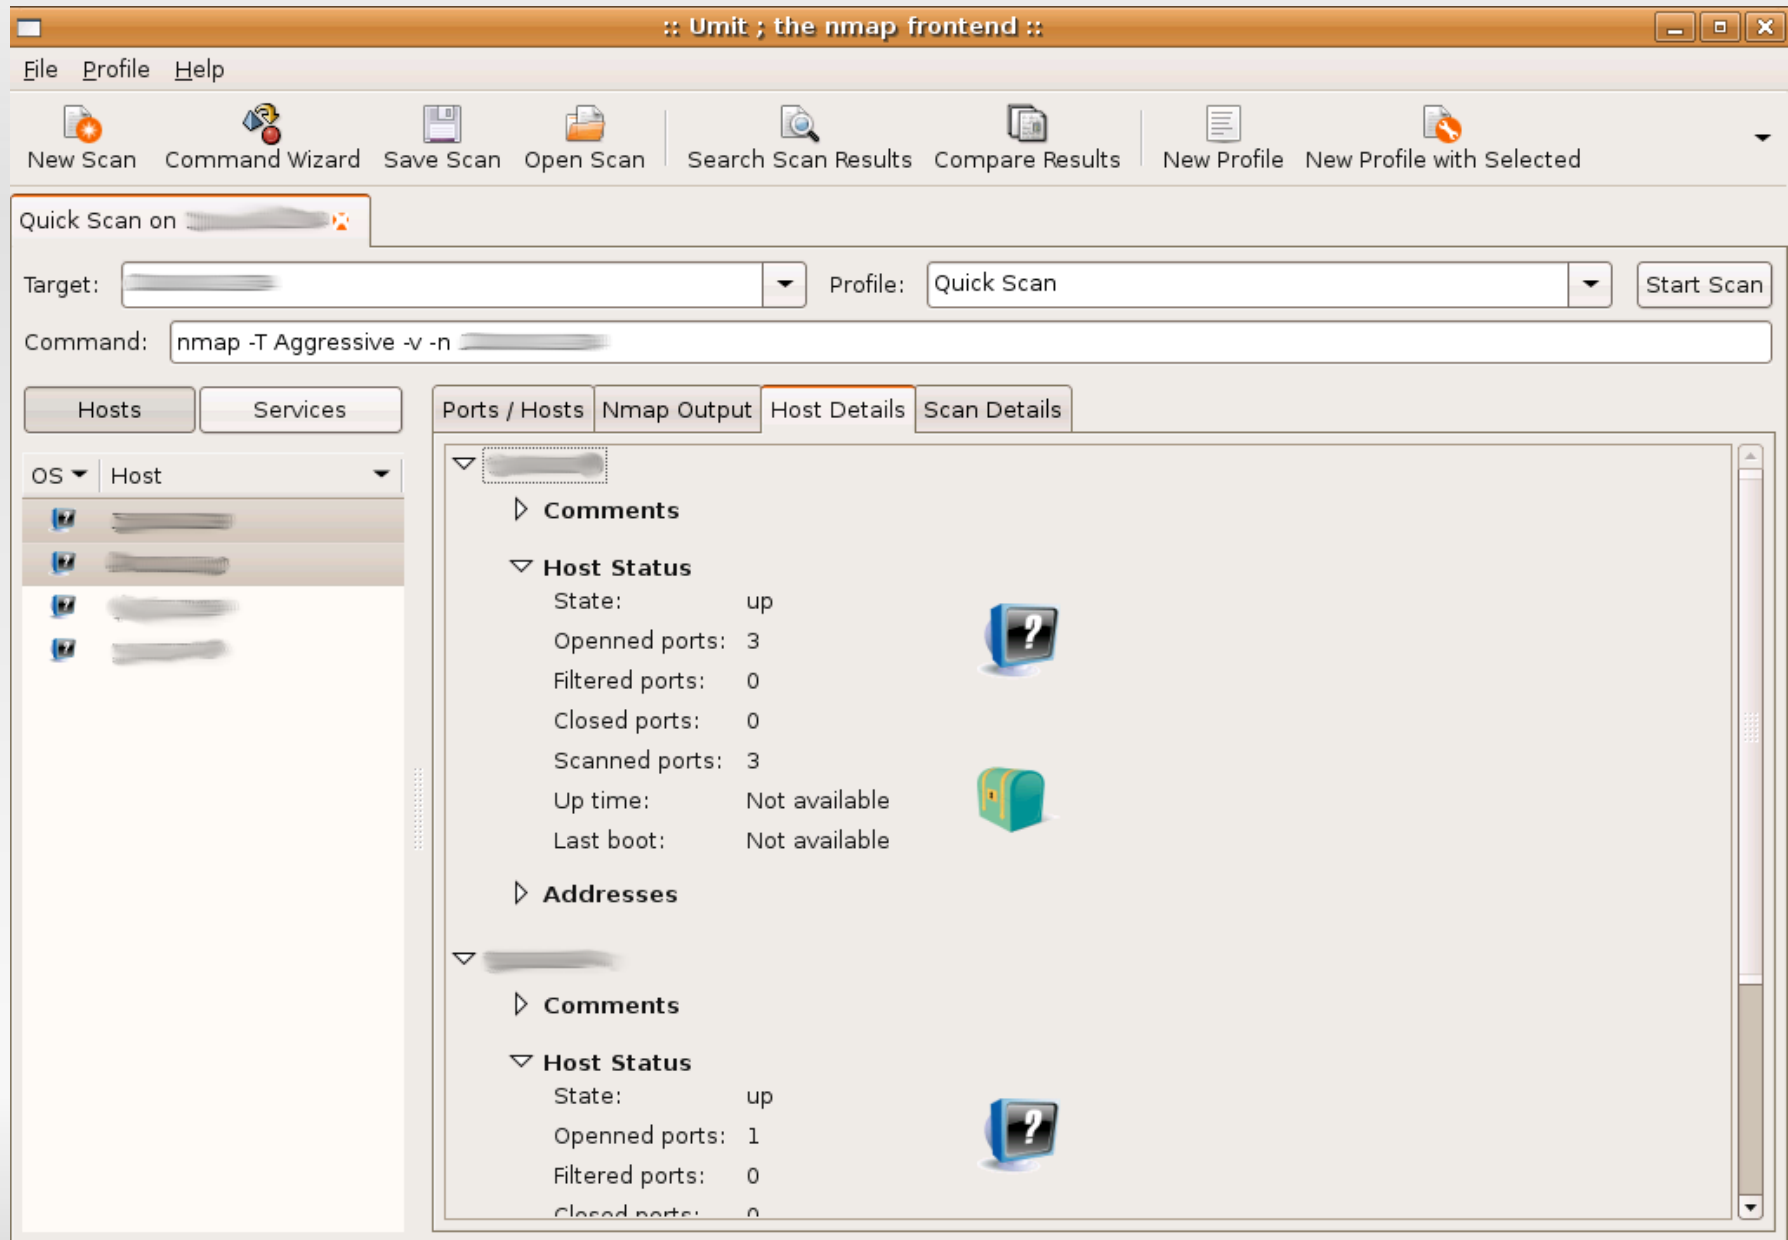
:: Umit ; the nmap frontend ::

File Profile Help

New Scan Command Wizard Save Scan Open Scan Search Scan Results Compare Results New Profile New Profile with Selected

Quick Scan on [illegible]

Target: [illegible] Profile: Quick Scan Start Scan

Command: nmap -T Aggressive -v -n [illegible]

Hosts Services

OS Host

Ports / Hosts Nmap Output Host Details Scan Details

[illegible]

Comments

Host Status

State: up

Openned ports: 3

Filtered ports: 0

Closed ports: 0

Scanned ports: 3

Up time: Not available

Last boot: Not available

Addresses

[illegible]

Comments

Host Status

State: up

Openned ports: 1

Filtered ports: 0

Closed ports: 0